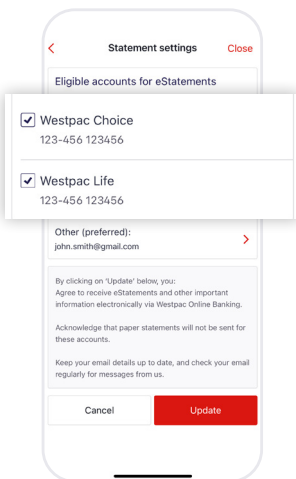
<

Statement settings

Close

Eligible accounts for eStatements

Westpac Choice

123-456 123456

Westpac Life

123-456 123456

Other (preferred):

john.smith@gmail.com

>

By clicking on 'Update' below, you:

Agree to receive eStatements and other important information electronically via Westpac Online Banking.

Acknowledge that paper statements will not be sent for these accounts.

Keep your email details up to date, and check your email regularly for messages from us.

Cancel

Update